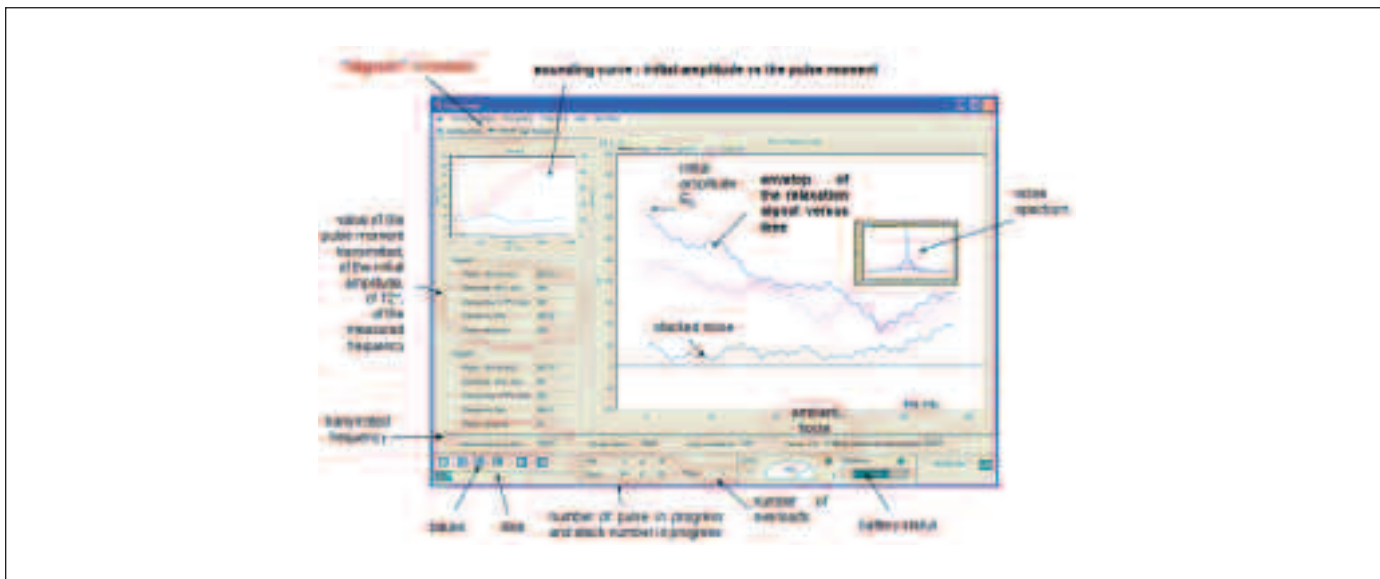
"Signals" window

sounding curve : initial amplitude vs the pulse moment

initial amplitude $E_0$

envelop of the relaxation signal versus time

noise spectrum

value of the pulse moment transmitted, of the initial amplitude, of T2*, of the measured frequency

stacked noise

transmitted frequency

ambient noise

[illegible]

pause

stop

number of pulse in progress and stack number in progress

number of overloads

battery status